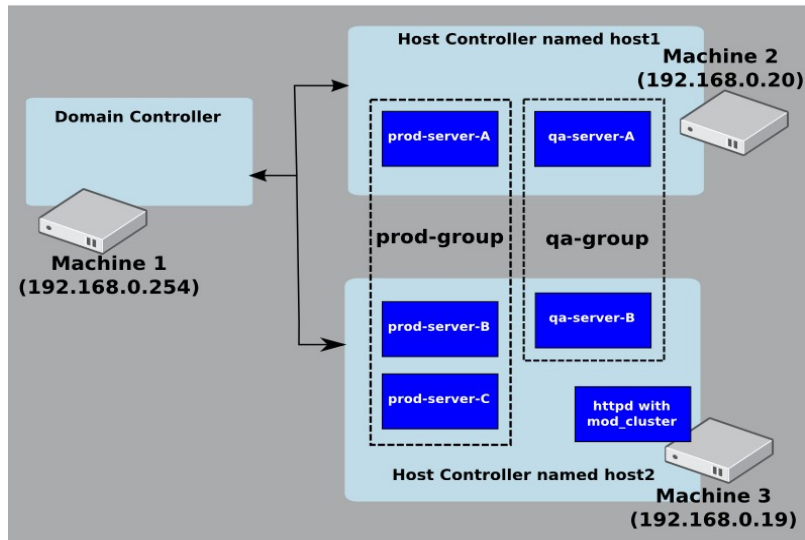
Host Controller named host1

Machine 2
(192.168.0.20)

Domain Controller

prod-server-A

qa-server-A

prod-group

qa-group

Machine 1
(192.168.0.254)

prod-server-B

qa-server-B

prod-server-C

httpd with mod_cluster

Host Controller named host2

Machine 3
(192.168.0.19)